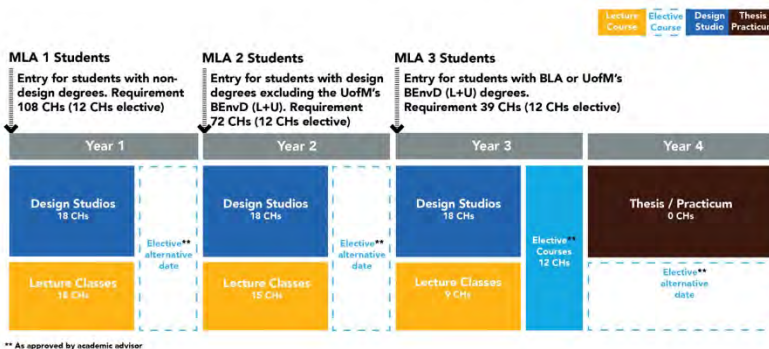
Lecture Course | Elective Course | Design Studio | Thesis Practicum

MLA 1 Students
Entry for students with non-design degrees. Requirement 108 CHs (12 CHs elective)

MLA 2 Students
Entry for students with design degrees excluding the UofM's BEnvD (L+U). Requirement 72 CHs (12 CHs elective)

MLA 3 Students
Entry for students with BLA or UofM's BEnvD (L+U) degrees. Requirement 39 CHs (12 CHs elective)

Year 1

Design Studios
18 CHs

Elective** alternative date

Lecture Classes
18 CHs

Year 2

Design Studios
18 CHs

Elective** alternative date

Lecture Classes
15 CHs

Year 3

Design Studios
18 CHs

Elective** Courses
12 CHs

Lecture Classes
9 CHs

Year 4

Thesis / Practicum
0 CHs

Elective** alternative date

** As approved by academic advisor